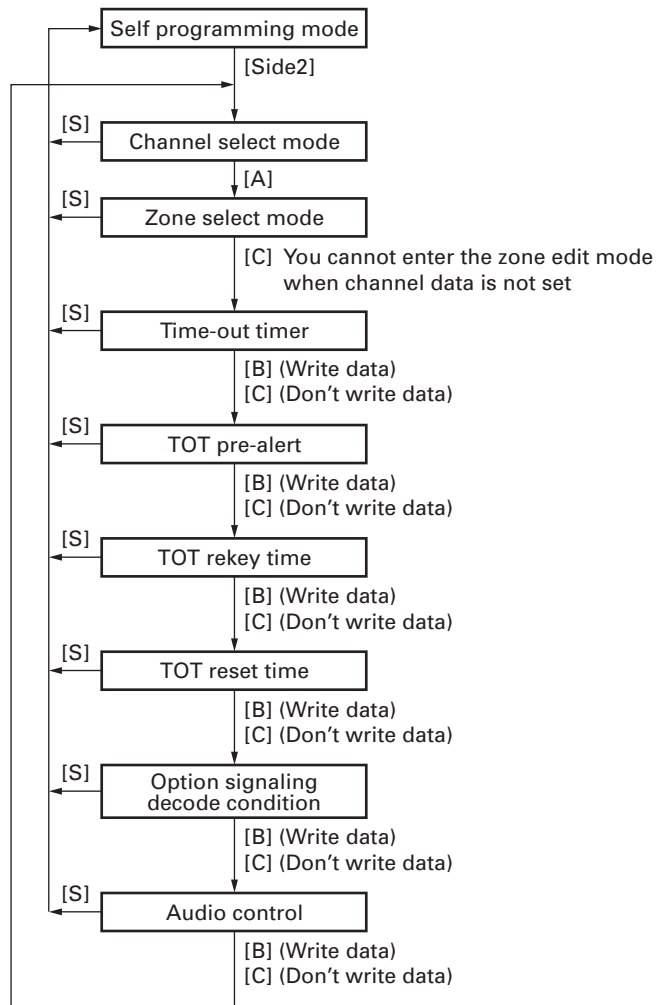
Self programming mode

[Side2]

[S]

Channel select mode

[A]

[S]

Zone select mode

[C] You cannot enter the zone edit mode when channel data is not set

[S]

Time-out timer

[B] (Write data)
[C] (Don't write data)

[S]

TOT pre-alert

[B] (Write data)
[C] (Don't write data)

[S]

TOT rekey time

[B] (Write data)
[C] (Don't write data)

[S]

TOT reset time

[B] (Write data)
[C] (Don't write data)

[S]

Option signaling decode condition

[B] (Write data)
[C] (Don't write data)

[S]

Audio control

[B] (Write data)
[C] (Don't write data)